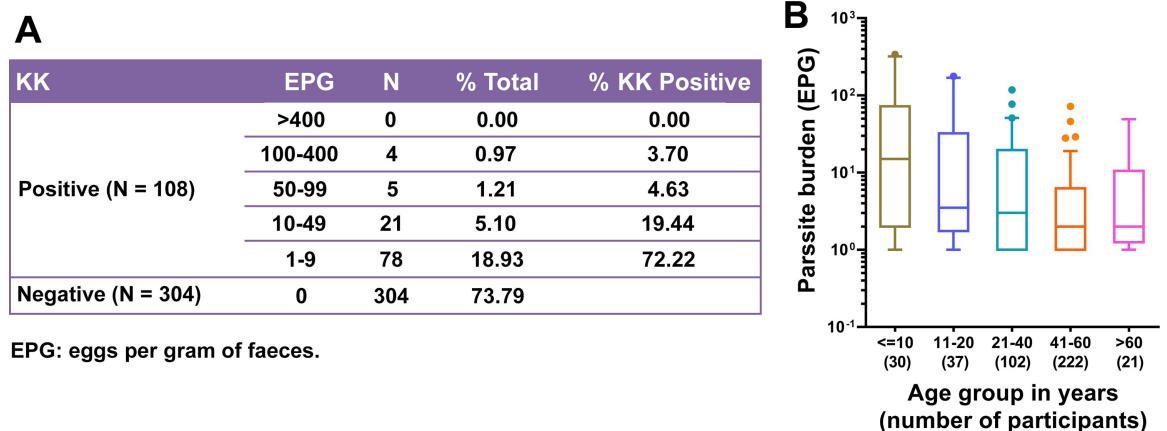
A

| KK | EPG | N | % Total | % KK Positive |
|---|---|---|---|---|
| Positive (N = 108) | >400 | 0 | 0.00 | 0.00 |
| | 100-400 | 4 | 0.97 | 3.70 |
| | 50-99 | 5 | 1.21 | 4.63 |
| | 10-49 | 21 | 5.10 | 19.44 |
| | 1-9 | 78 | 18.93 | 72.22 |
| Negative (N = 304) | 0 | 304 | 73.79 | |

EPG: eggs per gram of faeces.

B

Parsite burden (EPG)

$10^3$
$10^2$
$10^1$
$10^0$
$10^{-1}$

<=10 (30)
11-20 (37)
21-40 (102)
41-60 (222)
>60 (21)

Age group in years (number of participants)